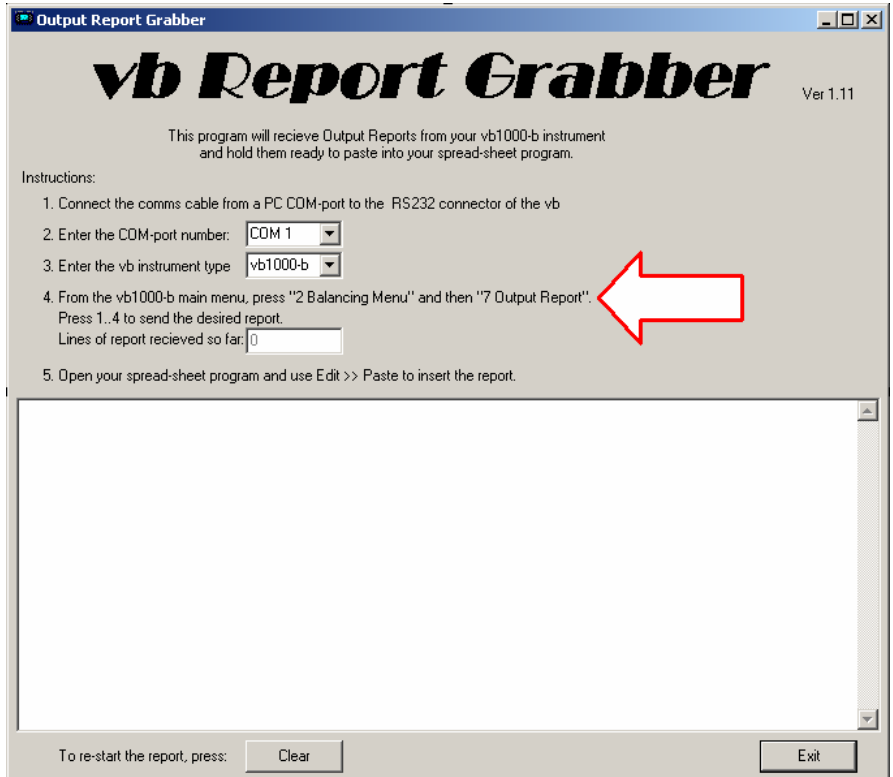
Output Report Grabber

vb Report Grabber

Ver 1.11

This program will recieve Output Reports from your vb1000-b instrument and hold them ready to paste into your spread-sheet program.

Instructions:

1. Connect the comms cable from a PC COM-port to the RS232 connector of the vb

2. Enter the COM-port number: COM 1

3. Enter the vb instrument type vb1000-b

4. From the vb1000-b main menu, press "2 Balancing Menu" and then "7 Output Report". Press 1..4 to send the desired report.
Lines of report recieved so far: 0

5. Open your spread-sheet program and use Edit >> Paste to insert the report.

To re-start the report, press: Clear

Exit